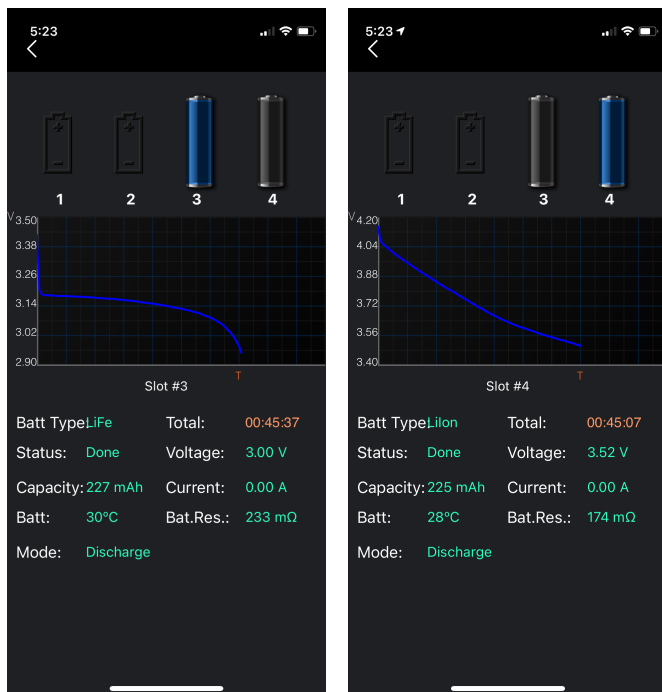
5:23

1 2 3 4

V
3.50
3.38
3.26
3.14
3.02
2.90

T

Slot #3

Batt Type: LiFe
Total: 00:45:37
Status: Done
Voltage: 3.00 V
Capacity: 227 mAh
Current: 0.00 A
Batt: 30°C
Bat.Res.: 233 mΩ
Mode: Discharge

5:23

1 2 3 4

V
4.20
4.04
3.88
3.72
3.56
3.40

T

Slot #4

Batt Type: LiIon
Total: 00:45:07
Status: Done
Voltage: 3.52 V
Capacity: 225 mAh
Current: 0.00 A
Batt: 28°C
Bat.Res.: 174 mΩ
Mode: Discharge